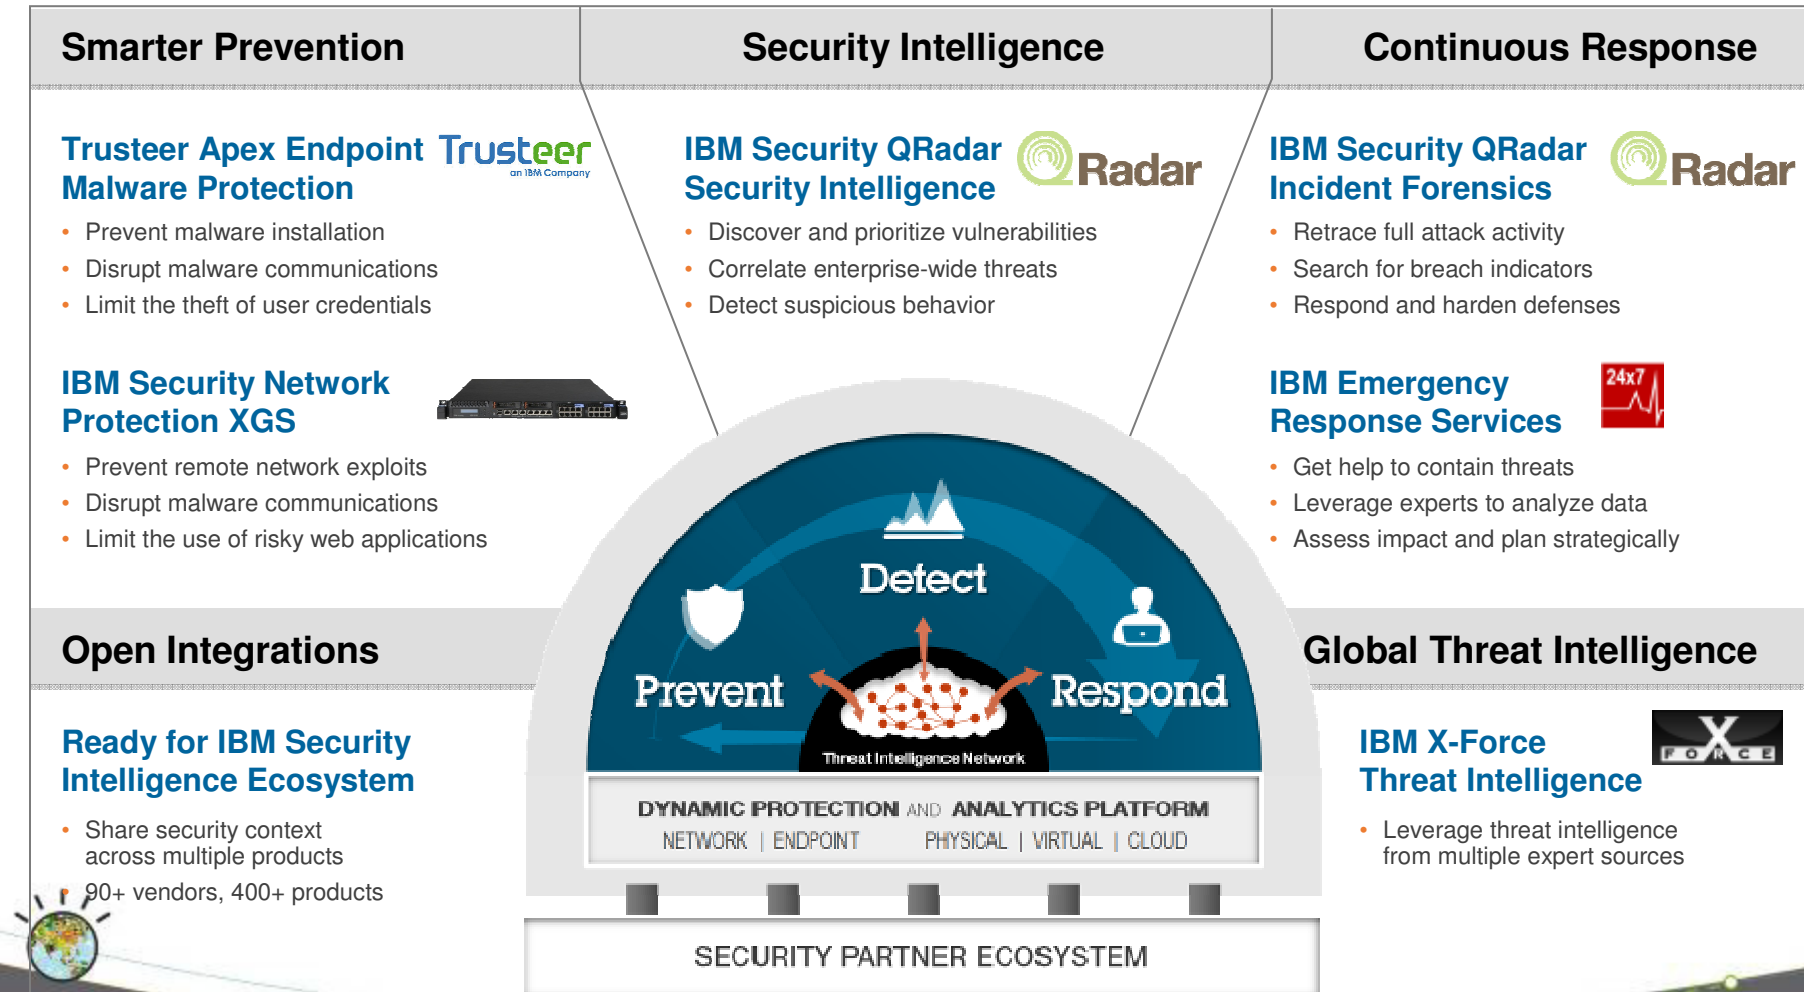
Smarter Prevention

Security Intelligence

Continuous Response

Trusteer Apex Endpoint Malware Protection

Trusteer
an IBM Company

- Prevent malware installation
- Disrupt malware communications
- Limit the theft of user credentials

IBM Security QRadar Security Intelligence

Radar

- Discover and prioritize vulnerabilities
- Correlate enterprise-wide threats
- Detect suspicious behavior

IBM Security QRadar Incident Forensics

Radar

- Retrace full attack activity
- Search for breach indicators
- Respond and harden defenses

IBM Security Network Protection XGS

- Prevent remote network exploits
- Disrupt malware communications
- Limit the use of risky web applications

IBM Emergency Response Services

24x7

- Get help to contain threats
- Leverage experts to analyze data
- Assess impact and plan strategically

Detect

Prevent

Respond

Threat Intelligence Network

Open Integrations

Global Threat Intelligence

Ready for IBM Security Intelligence Ecosystem

- Share security context across multiple products
- 90+ vendors, 400+ products

DYNAMIC PROTECTION AND ANALYTICS PLATFORM
NETWORK | ENDPOINT PHYSICAL | VIRTUAL | CLOUD

IBM X-Force Threat Intelligence

X FORCE

- Leverage threat intelligence from multiple expert sources

SECURITY PARTNER ECOSYSTEM